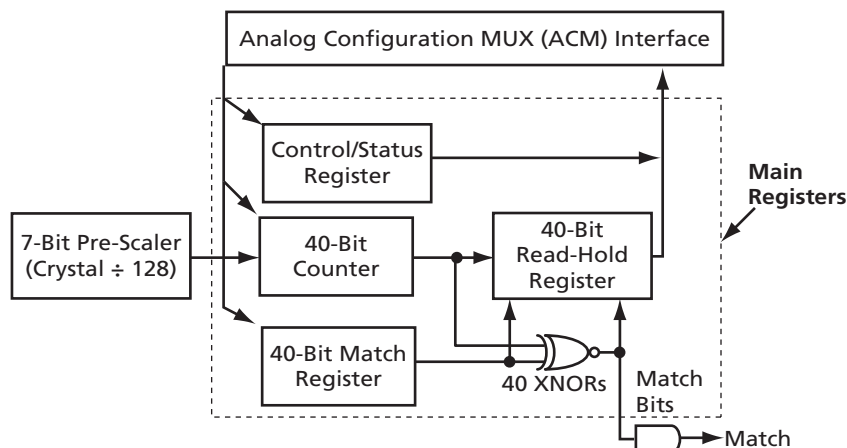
Analog Configuration MUX (ACM) Interface

Control/Status Register

Main Registers

7-Bit Pre-Scaler (Crystal ÷ 128)

40-Bit Counter

40-Bit Read-Hold Register

40-Bit Match Register

40 XNORs

Match Bits

Match